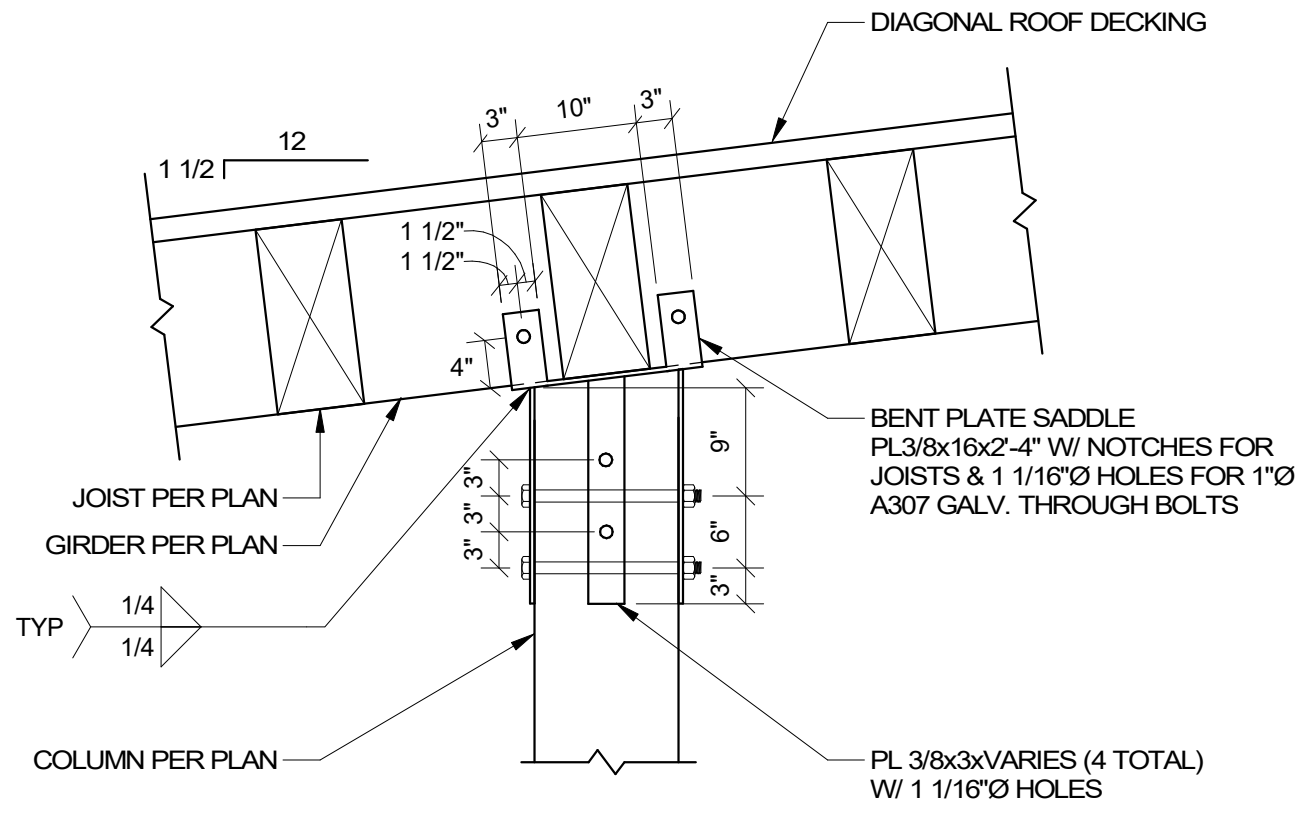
DIAGONAL ROOF DECKING

12

1 1/2

3"

10"

3"

1 1/2"

1 1/2"

4"

BENT PLATE SADDLE
PL3/8x16x2'-4" W/ NOTCHES FOR JOISTS & 1 1/16"Ø HOLES FOR 1"Ø A307 GALV. THROUGH BOLTS

9"

6"

3"

3"

3"

3"

JOIST PER PLAN

GIRDER PER PLAN

TYP

1/4

1/4

COLUMN PER PLAN

PL 3/8x3xVARIES (4 TOTAL)
W/ 1 1/16"Ø HOLES